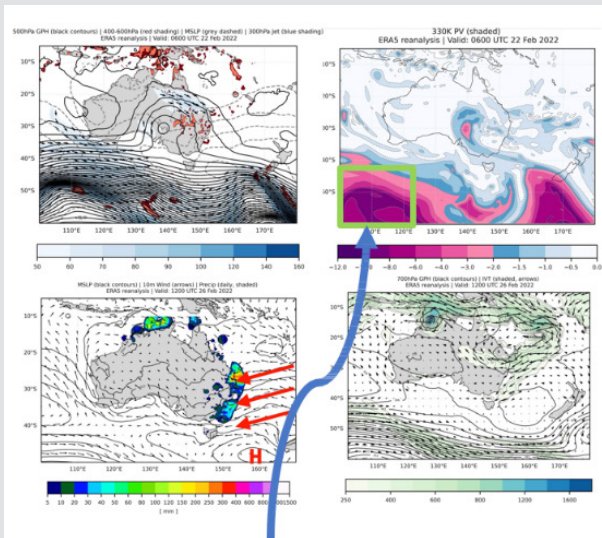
500hPa GPH (black contours) | 400-600hPa (red shading) | MSLP (grey dashed) | 300hPa Jet (blue shading)
ERA5 reanalysis | Valid: 0600 UTC 22 Feb 2022

10°S
20°S
30°S
40°S
50°S
110°E 120°E 130°E 140°E 150°E 160°E 170°E

50 60 70 80 90 100 120 140 160

330K PV (shaded)
ERA5 reanalysis | Valid: 0600 UTC 22 Feb 2022

10°S
20°S
30°S
40°S
50°S
120°E 130°E 140°E 150°E 160°E 170°E

-12.0 -8.0 -6.0 -4.0 -3.0 -2.0 -1.5 -1.0 -0.5 0.0

MSLP (black contours) | 10m Wind (arrows) | Precip (daily, shaded)
ERA5 reanalysis | Valid: 1200 UTC 26 Feb 2022

10°S
20°S
30°S
40°S
110°E 120°E 130°E 140°E 150°E 160°E

H

5 10 20 30 40 50 60 80 100 120 150 200 250 300 400 600 800 1000 1500
[ mm ]

700hPa GPH (black contours) | IVT (shaded, arrows)
ERA5 reanalysis | Valid: 1200 UTC 26 Feb 2022

10°S
20°S
30°S
40°S
50°S
110°E 120°E 130°E 140°E 150°E 160°E 170°E

250 400 600 800 1200 1600